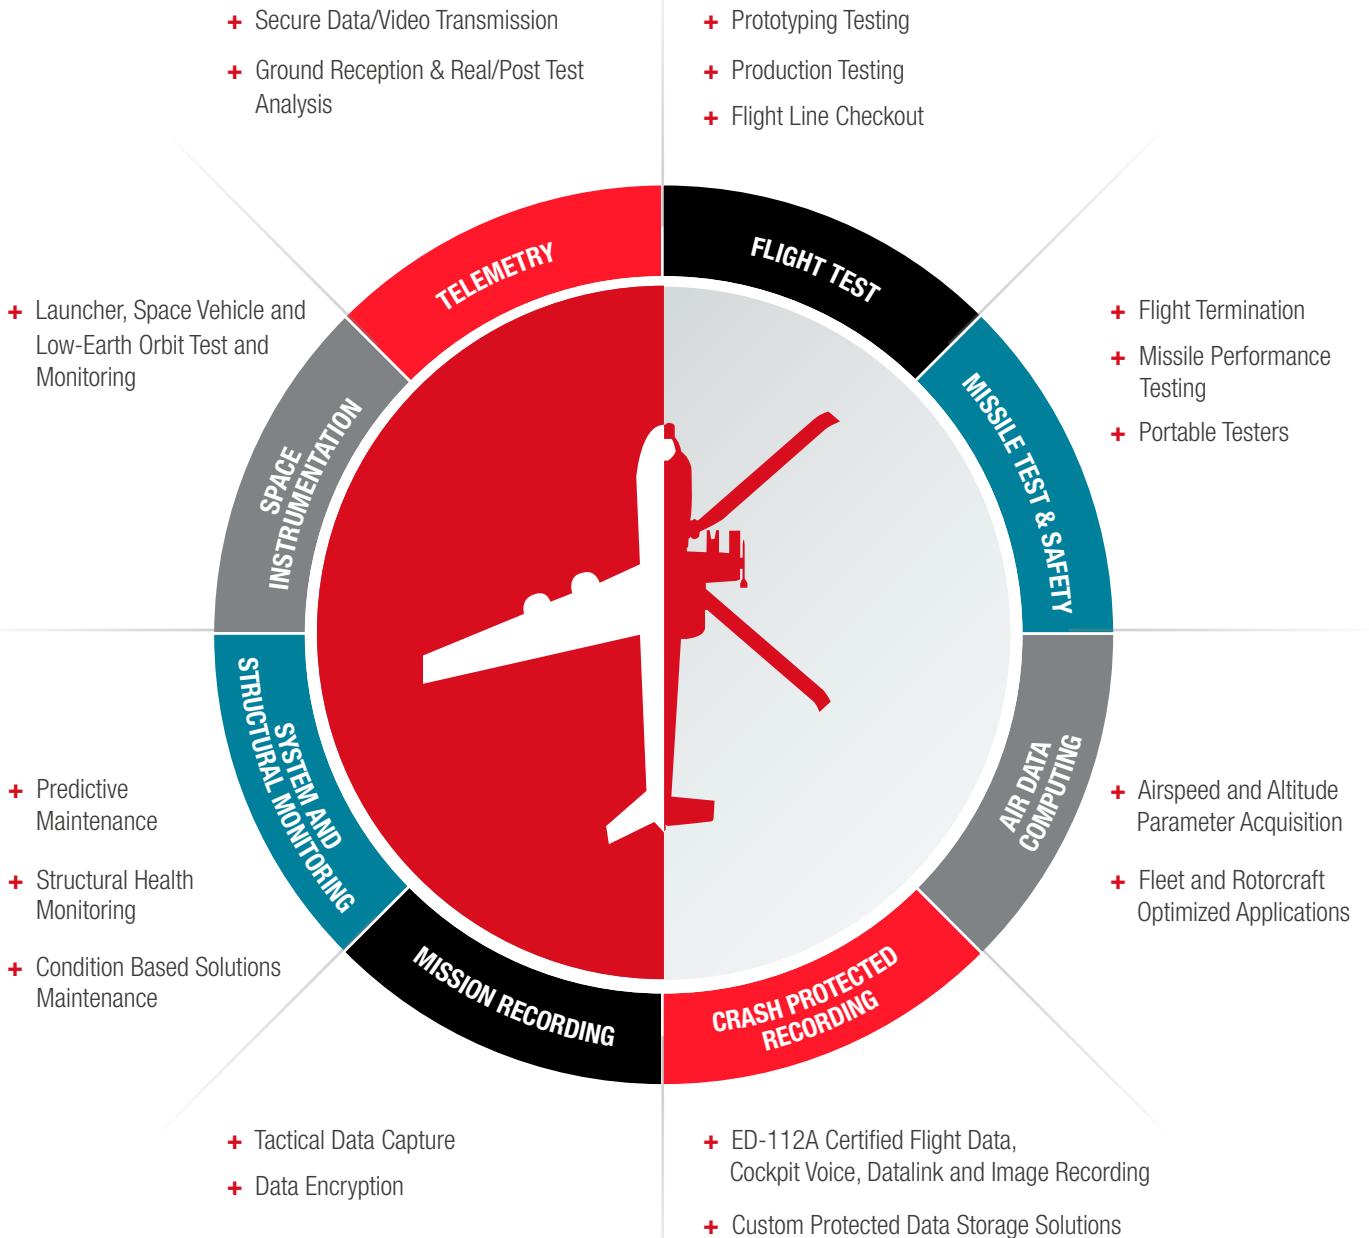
+ Secure Data/Video Transmission

+ Ground Reception & Real/Post Test Analysis

+ Prototyping Testing

+ Production Testing

+ Flight Line Checkout

+ Launcher, Space Vehicle and Low-Earth Orbit Test and Monitoring

+ Flight Termination

+ Missile Performance Testing

+ Portable Testers

TELEMETRY

FLIGHT TEST

MISSILE TEST & SAFETY

AIR DATA COMPUTING

CRASH PROTECTED RECORDING

MISSION RECORDING

SYSTEM AND STRUCTURAL MONITORING

SPACE INSTRUMENTATION

+ Predictive Maintenance

+ Structural Health Monitoring

+ Condition Based Solutions Maintenance

+ Airspeed and Altitude Parameter Acquisition

+ Fleet and Rotorcraft Optimized Applications

+ Tactical Data Capture

+ Data Encryption

+ ED-112A Certified Flight Data, Cockpit Voice, Datalink and Image Recording

+ Custom Protected Data Storage Solutions